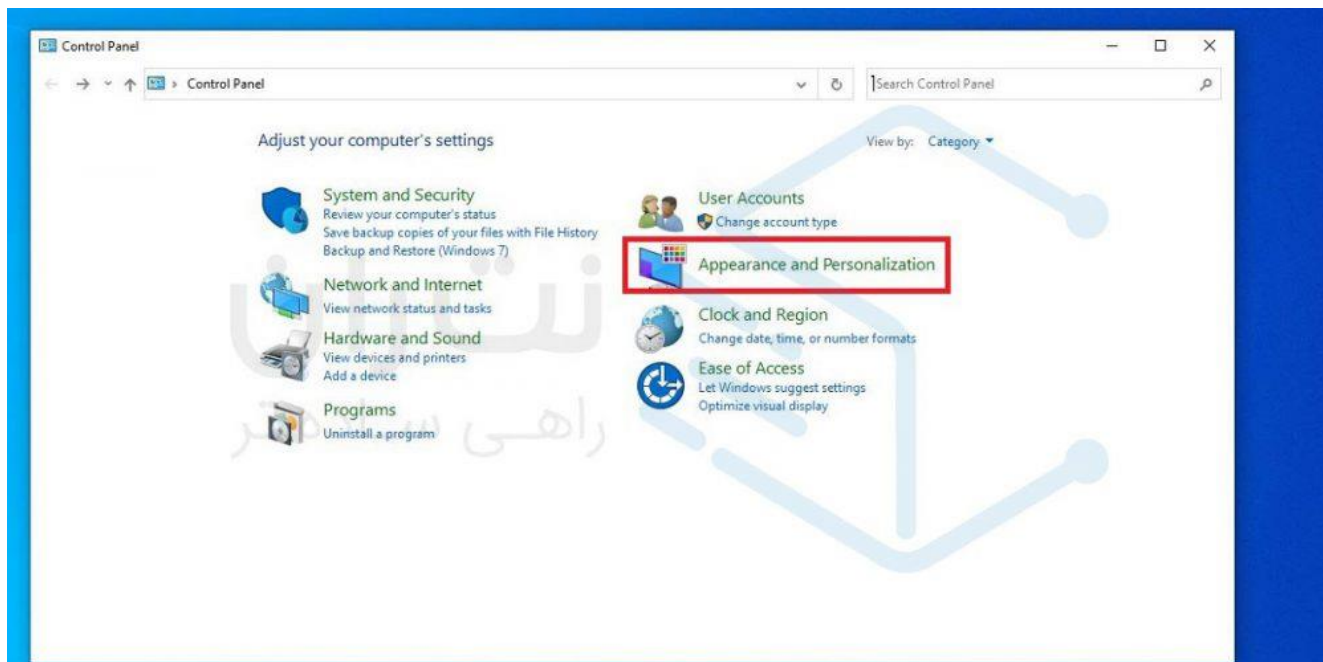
Control Panel

Control Panel

Search Control Panel

Adjust your computer's settings

View by: Category

System and Security
Review your computer's status
Save backup copies of your files with File History
Backup and Restore (Windows 7)

Network and Internet
View network status and tasks

Hardware and Sound
View devices and printers
Add a device

Programs
Uninstall a program

User Accounts
Change account type

Appearance and Personalization

Clock and Region
Change date, time, or number formats

Ease of Access
Let Windows suggest settings
Optimize visual display

نت راهی ساز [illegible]